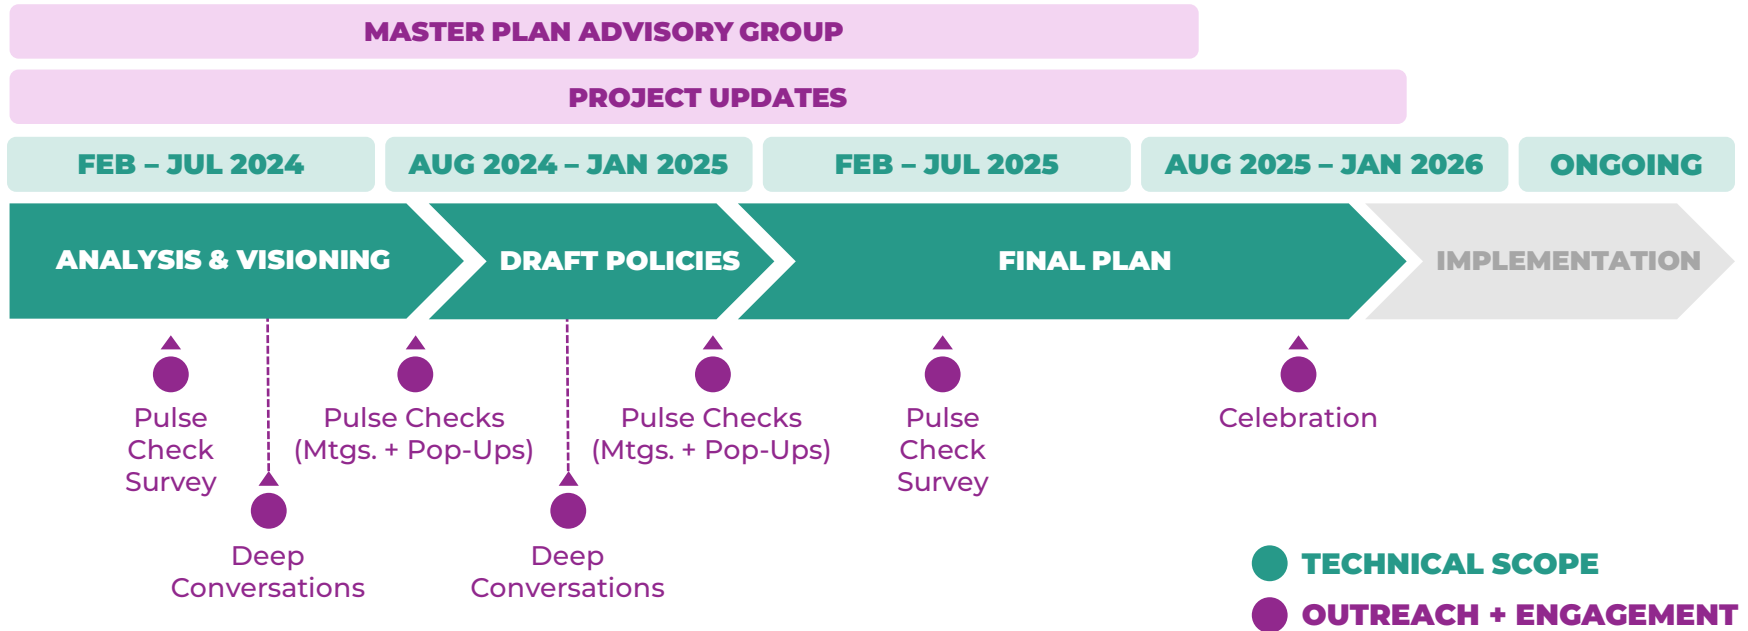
MASTER PLAN ADVISORY GROUP

PROJECT UPDATES

FEB – JUL 2024

AUG 2024 – JAN 2025

FEB – JUL 2025

AUG 2025 – JAN 2026

ONGOING

ANALYSIS & VISIONING

DRAFT POLICIES

FINAL PLAN

IMPLEMENTATION

Pulse Check Survey

Deep Conversations

Pulse Checks (Mtgs. + Pop-Ups)

Deep Conversations

Pulse Checks (Mtgs. + Pop-Ups)

Pulse Check Survey

Celebration

TECHNICAL SCOPE

OUTREACH + ENGAGEMENT